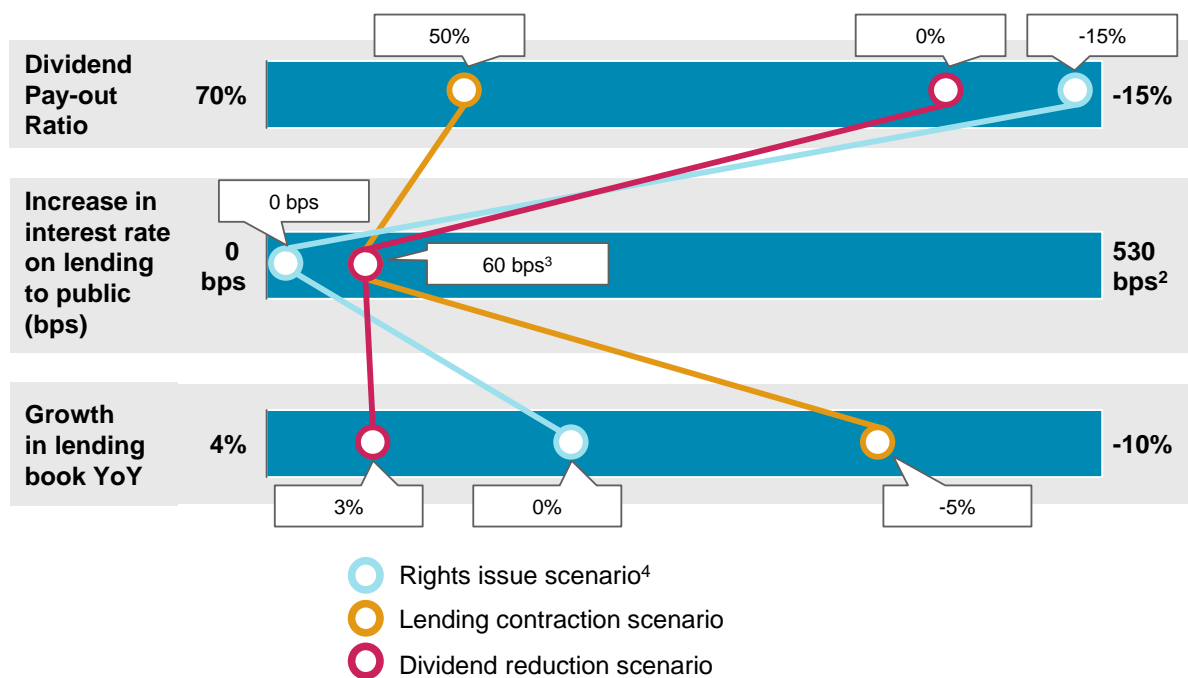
Dividend Pay-out Ratio

70%

50%

0%

-15%

-15%

Increase in interest rate on lending to public (bps)

0 bps

0 bps

60 bps$^3$

530 bps$^2$

Growth in lending book YoY

4%

-10%

3%

0%

-5%

Rights issue scenario$^4$

Lending contraction scenario

Dividend reduction scenario